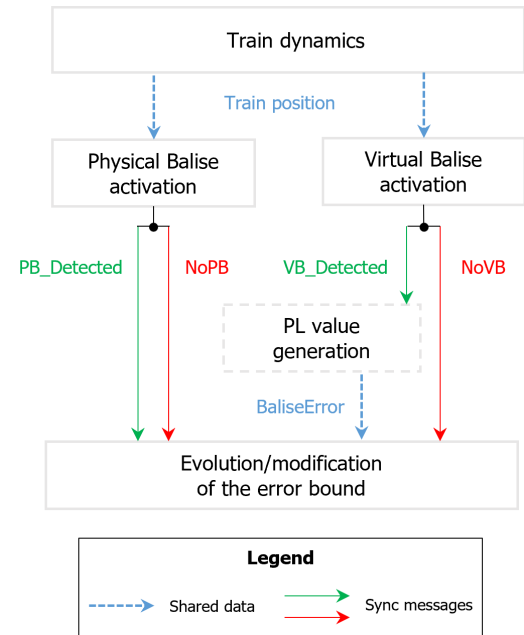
Train dynamics

Train position

Physical Balise activation

Virtual Balise activation

PB_Detected

NoPB

VB_Detected

NoVB

PL value generation

BaliseError

Evolution/modification of the error bound

Legend

Shared data

Sync messages